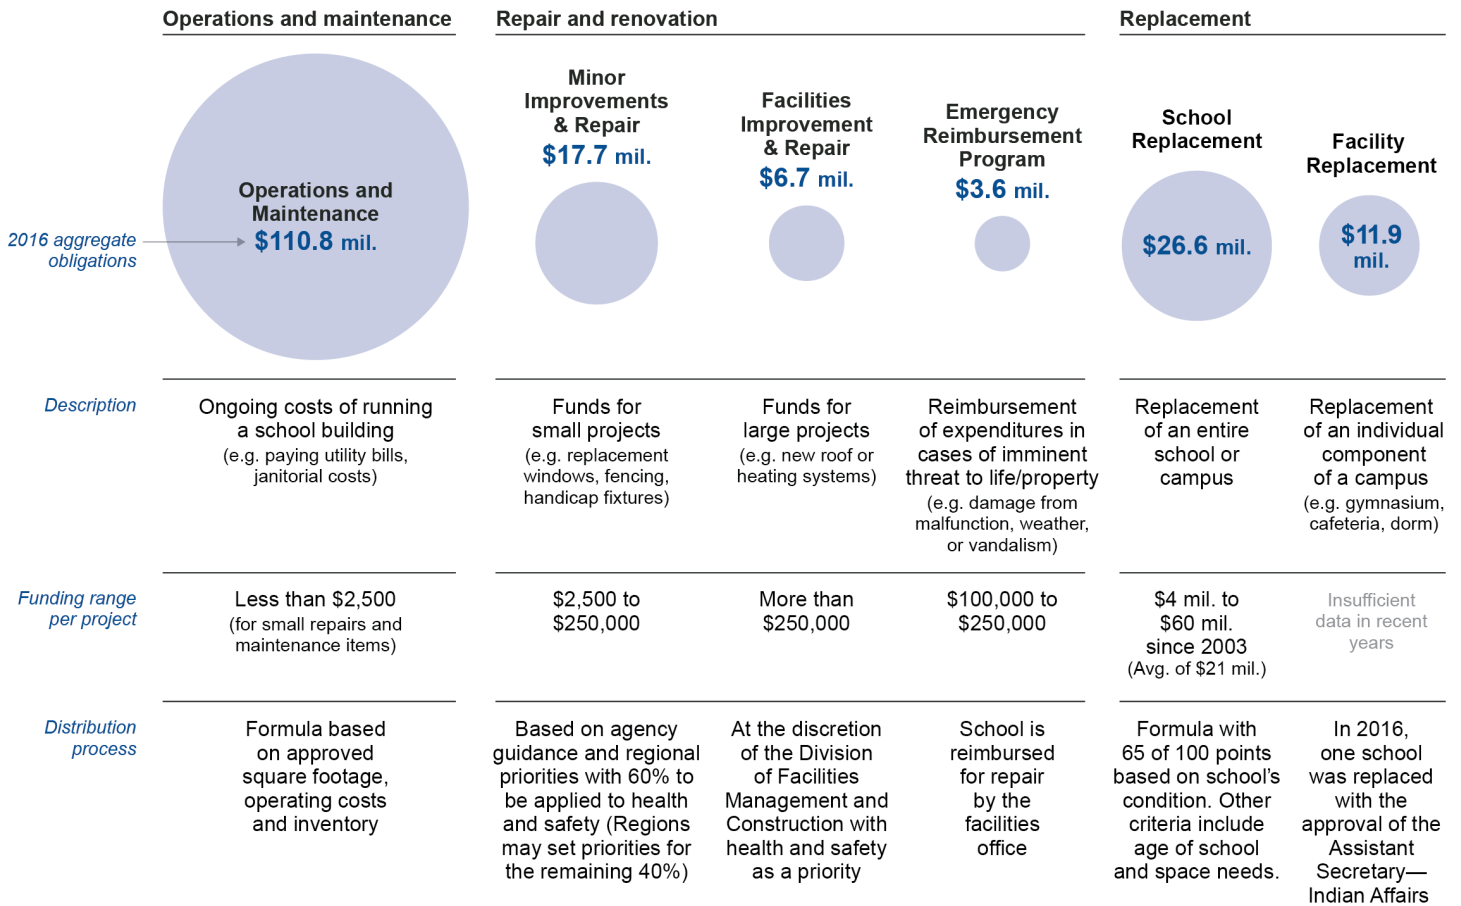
| | Operations and maintenance | Repair and renovation | | | Replacement | |
|---|---|---|---|---|---|---|
| | Operations and Maintenance $110.8 mil. | Minor Improvements & Repair $17.7 mil. | Facilities Improvement & Repair $6.7 mil. | Emergency Reimbursement Program $3.6 mil. | School Replacement $26.6 mil. | Facility Replacement $11.9 mil. |
| 2016 aggregate obligations | | | | | | |
| Description | Ongoing costs of running a school building (e.g. paying utility bills, janitorial costs) | Funds for small projects (e.g. replacement windows, fencing, handicap fixtures) | Funds for large projects (e.g. new roof or heating systems) | Reimbursement of expenditures in cases of imminent threat to life/property (e.g. damage from malfunction, weather, or vandalism) | Replacement of an entire school or campus | Replacement of an individual component of a campus (e.g. gymnasium, cafeteria, dorm) |
| Funding range per project | Less than $2,500 (for small repairs and maintenance items) | $2,500 to $250,000 | More than $250,000 | $100,000 to $250,000 | $4 mil. to $60 mil. since 2003 (Avg. of $21 mil.) | Insufficient data in recent years |
| Distribution process | Formula based on approved square footage, operating costs and inventory | Based on agency guidance and regional priorities with 60% to be applied to health and safety (Regions may set priorities for the remaining 40%) | At the discretion of the Division of Facilities Management and Construction with health and safety as a priority | School is reimbursed for repair by the facilities office | Formula with 65 of 100 points based on school's condition. Other criteria include age of school and space needs. | In 2016, one school was replaced with the approval of the Assistant Secretary—Indian Affairs |